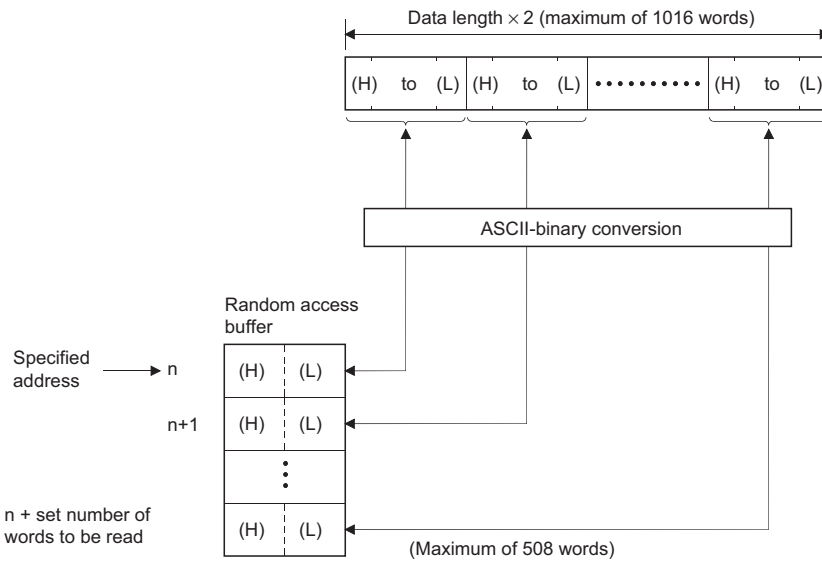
Data length $\times$ 2 (maximum of 1016 words)

(H) to (L) (H) to (L) .......... (H) to (L)

ASCII-binary conversion

Random access buffer

Specified address n

| (H) | (L) |
|---|---|
| (H) | (L) |
| ⋮ | |
| (H) | (L) |

n+1

n + set number of words to be read

(Maximum of 508 words)